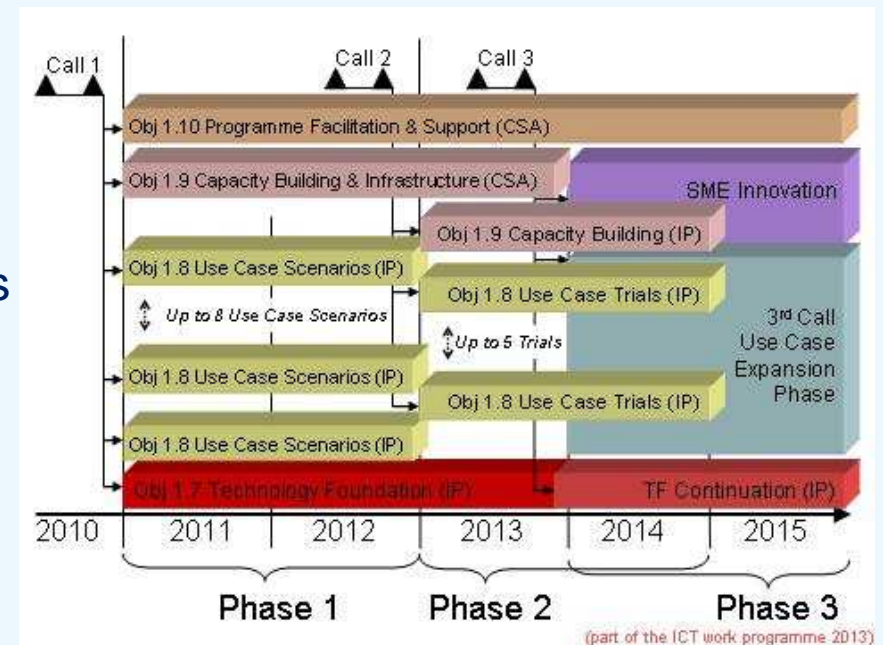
Call 1

Call 2

Call 3

Obj 1.10 Programme Facilitation & Support (CSA)

Obj 1.9 Capacity Building & Infrastructure (CSA)

SME Innovation

Obj 1.9 Capacity Building (IP)

s

Obj 1.8 Use Case Scenarios (IP)

Obj 1.8 Use Case Trials (IP)

Up to 8 Use Case Scenarios

Up to 5 Trials

3rd Call Use Case Expansion Phase

Obj 1.8 Use Case Scenarios (IP)

Obj 1.8 Use Case Trials (IP)

Obj 1.8 Use Case Scenarios (IP)

Obj 1.7 Technology Foundation (IP)

TF Continuation (IP)

2010 2011 2012 2013 2014 2015

Phase 1 Phase 2 Phase 3

(part of the ICT work programme 2013)